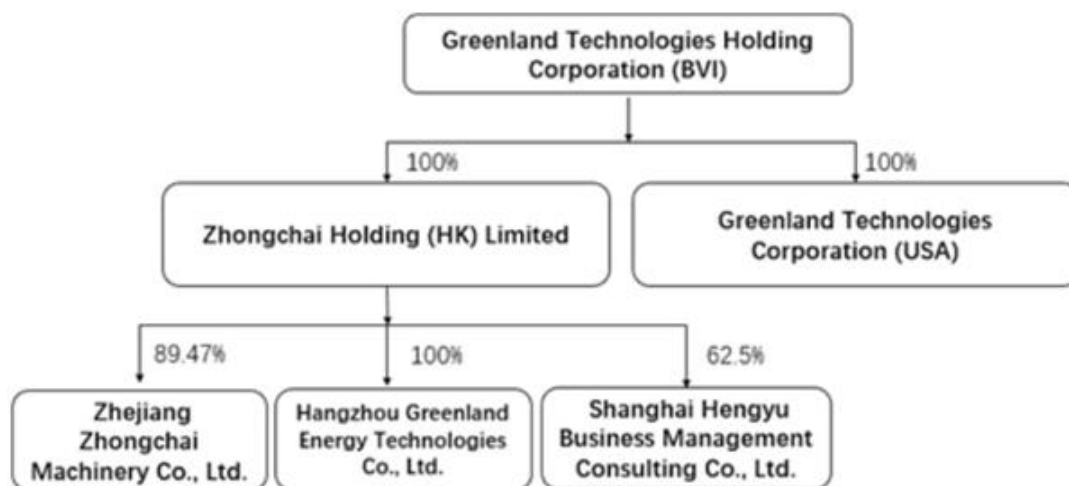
Greenland Technologies Holding Corporation (BVI)

100%

100%

Zhongchai Holding (HK) Limited

Greenland Technologies Corporation (USA)

89.47%

100%

62.5%

Zhejiang Zhongchai Machinery Co., Ltd.

Hangzhou Greenland Energy Technologies Co., Ltd.

Shanghai Hengyu Business Management Consulting Co., Ltd.